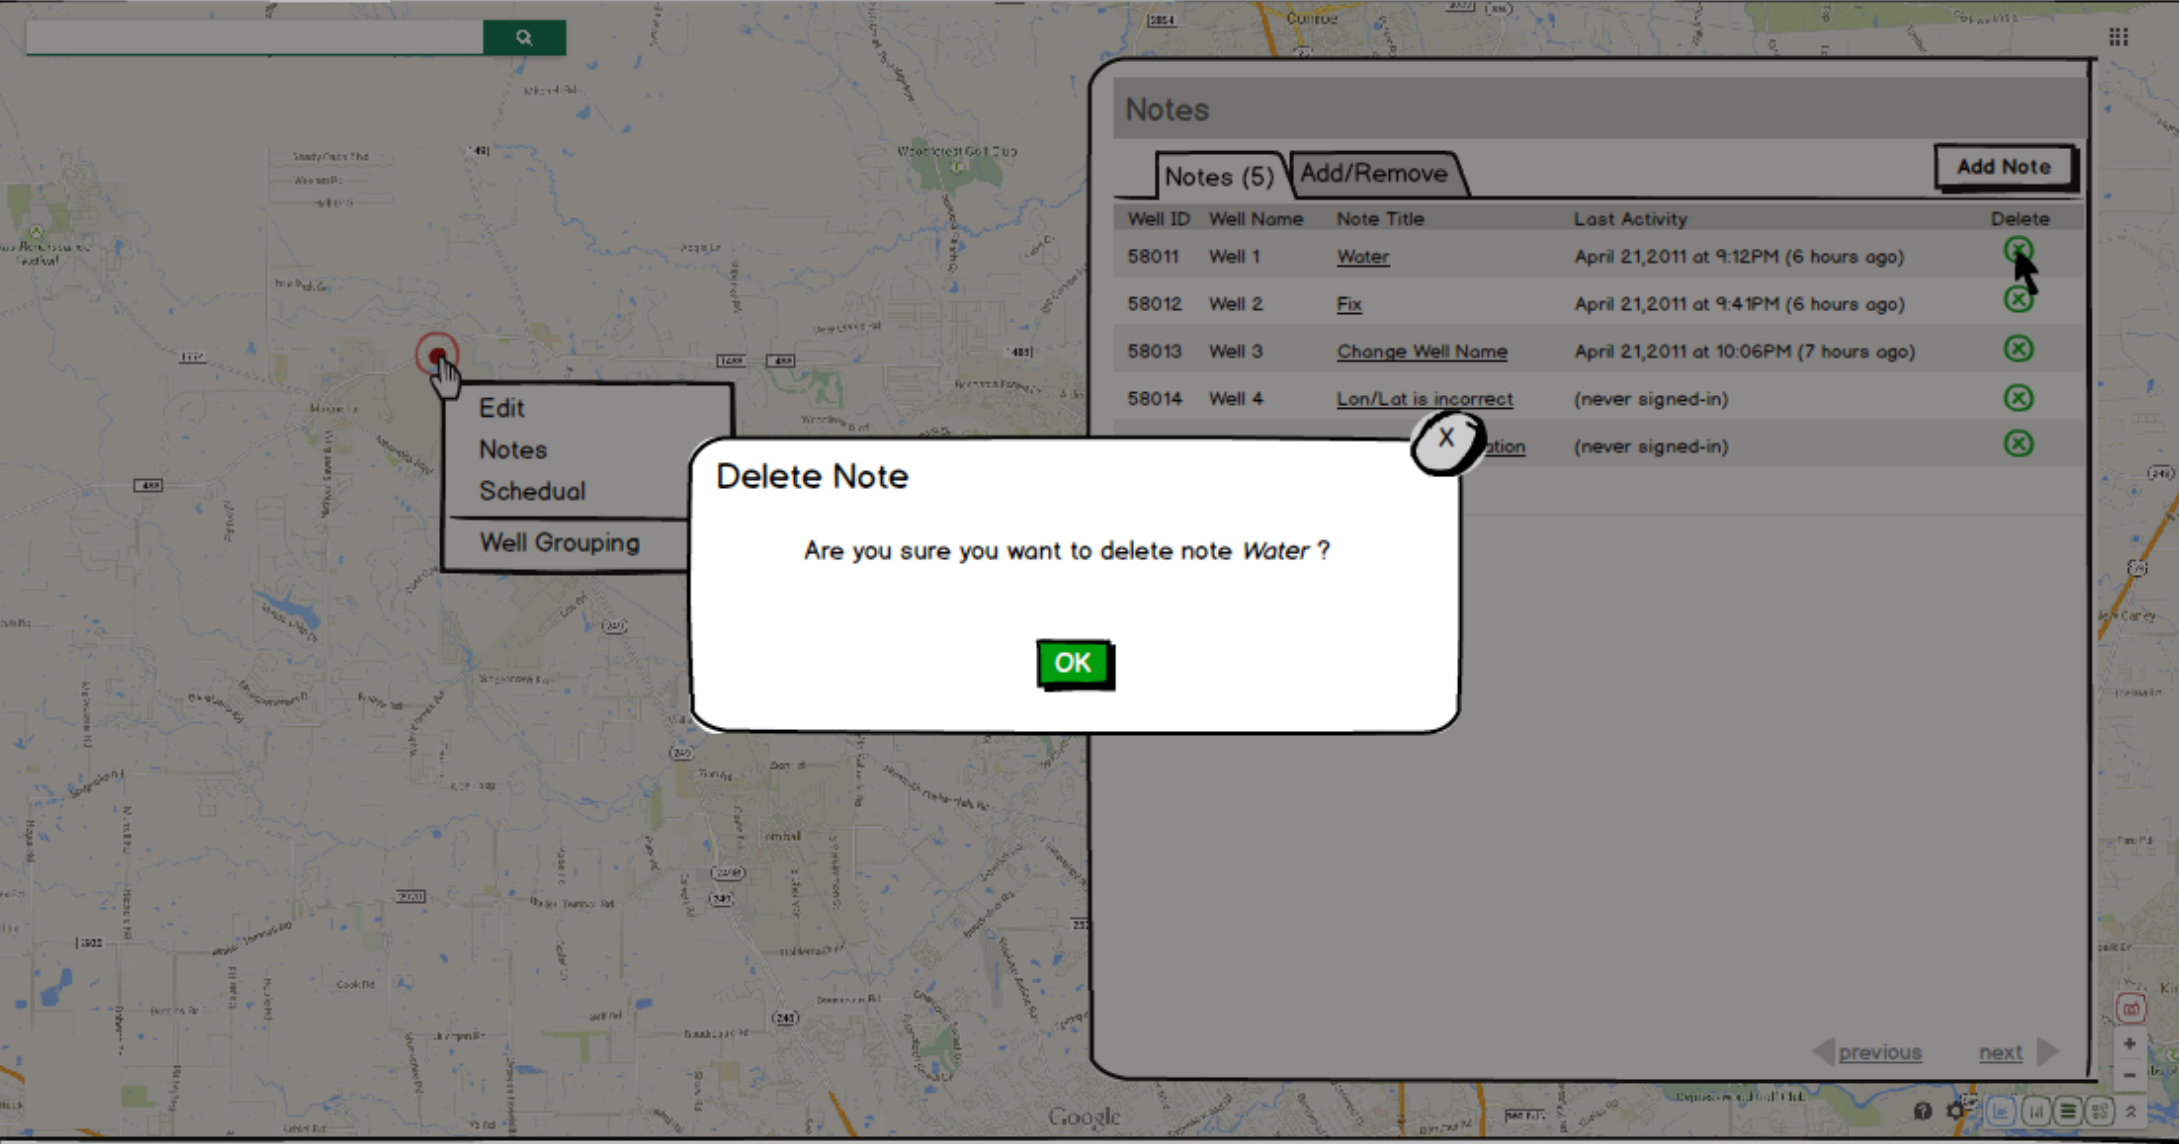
Notes

Notes (5)
Add/Remove
Add Note

| Well ID | Well Name | Note Title | Last Activity | Delete |
|---|---|---|---|---|
| 58011 | Well 1 | Water | April 21,2011 at 9:12PM (6 hours ago) | |
| 58012 | Well 2 | Fix | April 21,2011 at 9:41PM (6 hours ago) | |
| 58013 | Well 3 | Change Well Name | April 21,2011 at 10:06PM (7 hours ago) | |
| 58014 | Well 4 | Lon/Lat is incorrect | (never signed-in) | |
| | | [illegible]ation | (never signed-in) | |

Edit
Notes
Schedual
Well Grouping

Delete Note
X
Are you sure you want to delete note *Water* ?
OK

previous
next

Google